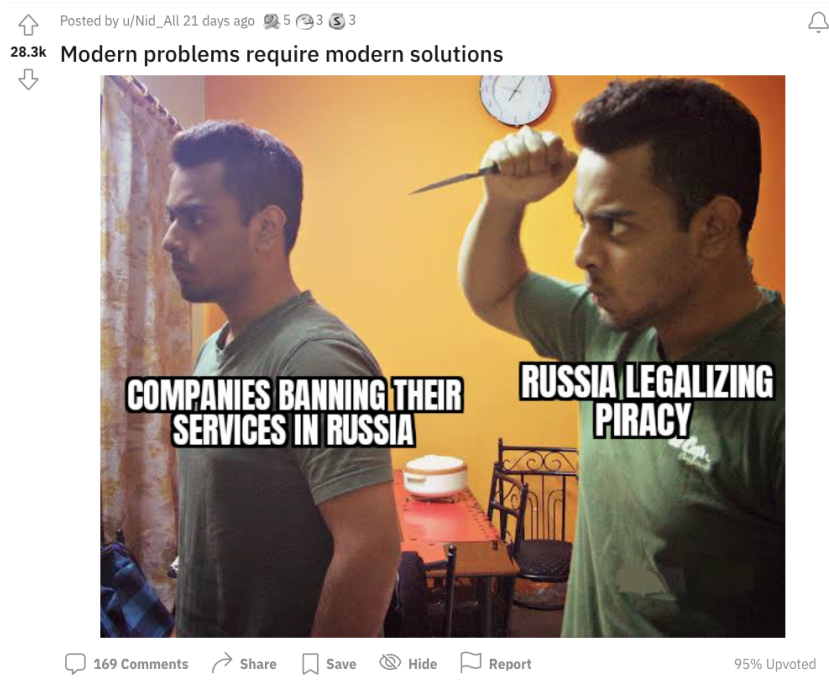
Posted by u/Nid_All 21 days ago 5 3 3

28.3k

Modern problems require modern solutions

COMPANIES BANNING THEIR SERVICES IN RUSSIA

RUSSIA LEGALIZING PIRACY

169 Comments Share Save Hide Report 95% Upvoted